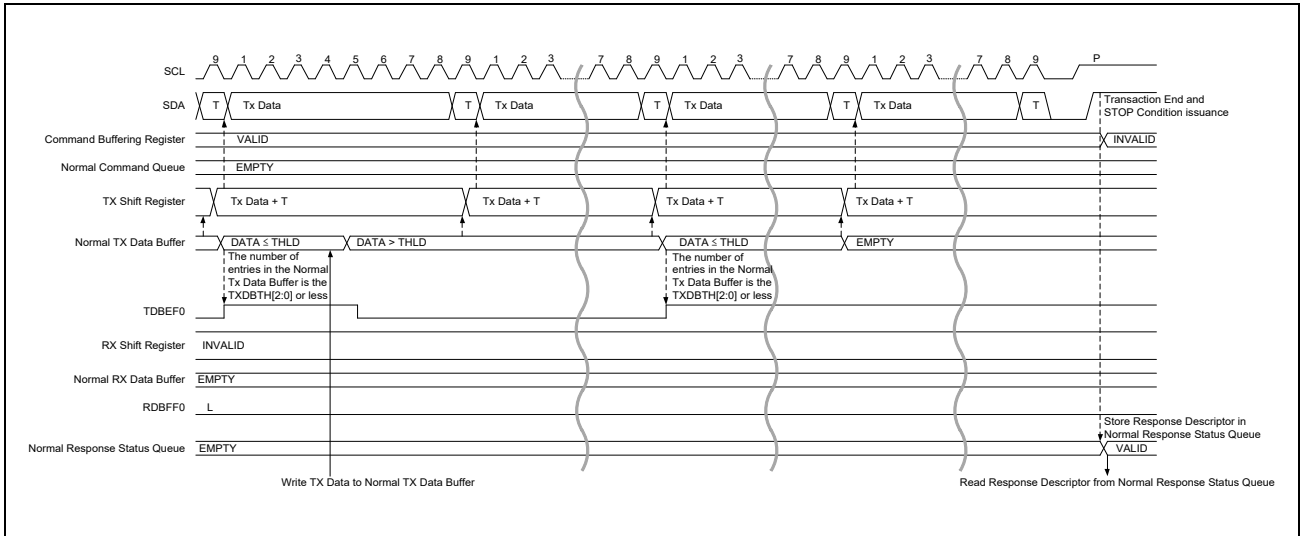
SCL 9 1 2 3 4 5 6 7 8 9 1 2 3 7 8 9 1 2 3 7 8 9 1 2 3 7 8 9 P

SDA T Tx Data T Tx Data T Tx Data T Tx Data T

Transaction End and STOP Condition issuance

Command Buffering Register VALID INVALID

Normal Command Queue EMPTY

TX Shift Register Tx Data + T Tx Data + T Tx Data + T Tx Data + T

Normal TX Data Buffer DATA ≤ THLD DATA > THLD DATA ≤ THLD EMPTY

The number of entries in the Normal Tx Data Buffer is the TXDBTH[2:0] or less

The number of entries in the Normal Tx Data Buffer is the TXDBTH[2:0] or less

TDBEF0

RX Shift Register INVALID

Normal RX Data Buffer EMPTY

RDBFF0 L

Store Response Descriptor in Normal Response Status Queue

Normal Response Status Queue EMPTY VALID

Write TX Data to Normal TX Data Buffer

Read Response Descriptor from Normal Response Status Queue